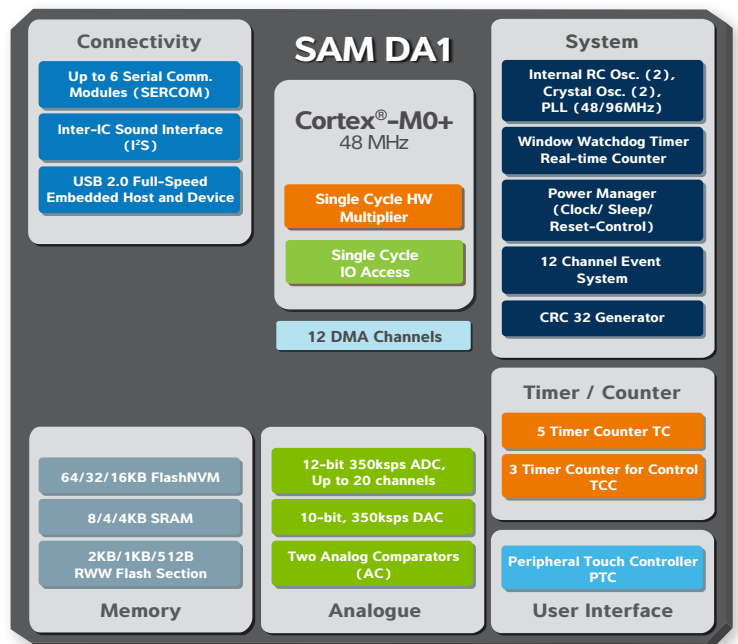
SAM DA1

Connectivity

Up to 6 Serial Comm. Modules (SERCOM)

Inter-IC Sound Interface ($I^2S$)

USB 2.0 Full-Speed Embedded Host and Device

Cortex®-M0+
48 MHz

Single Cycle HW Multiplier

Single Cycle IO Access

12 DMA Channels

System

Internal RC Osc. (2), Crystal Osc. (2), PLL (48/96MHz)

Window Watchdog Timer Real-time Counter

Power Manager (Clock/ Sleep/ Reset-Control)

12 Channel Event System

CRC 32 Generator

Timer / Counter

5 Timer Counter TC

3 Timer Counter for Control TCC

64/32/16KB FlashNVM

8/4/4KB SRAM

2KB/1KB/512B RWW Flash Section

Memory

12-bit 350ksps ADC, Up to 20 channels

10-bit, 350ksps DAC

Two Analog Comparators (AC)

Analogue

Peripheral Touch Controller PTC

User Interface